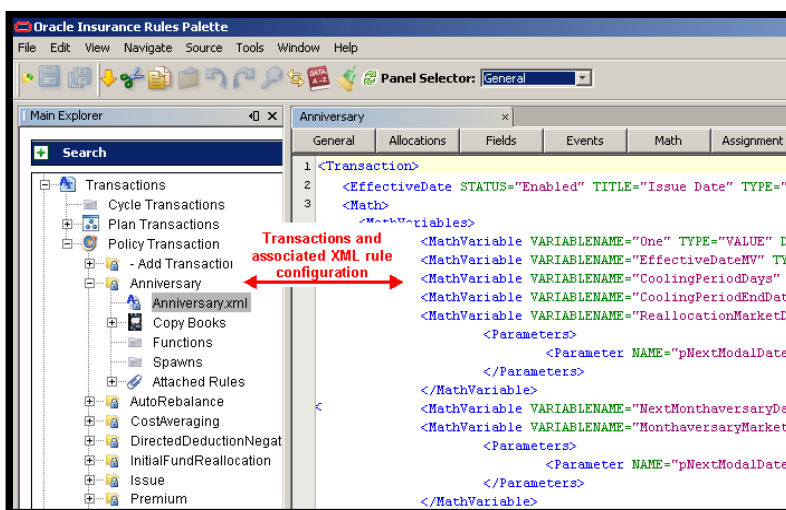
Oracle Insurance Rules Palette

File Edit View Navigate Source Tools Window Help

Panel Selector: General

Main Explorer

Search

Transactions
Cycle Transactions
Plan Transactions
Policy Transaction
- Add Transactio
Anniversary
Anniversary.xml
Copy Books
Functions
Spawns
Attached Rules
AutoRebalance
CostAveraging
DirectedDeductionNegat
InitialFundReallocation
Issue
Premium

Anniversary

General | Allocations | Fields | Events | Math | Assignment

1 <Transaction>
2 <EffectiveDate STATUS="Enabled" TITLE="Issue Date" TYPE="
3 <Math>
<MathVariables>
<MathVariable VARIABLENAME="One" TYPE="VALUE" D
<MathVariable VARIABLENAME="EffectiveDateMV" TY
<MathVariable VARIABLENAME="CoolingPeriodDays"
<MathVariable VARIABLENAME="CoolingPeriodEndDat
<MathVariable VARIABLENAME="ReallocationMarketD
<Parameters>
<Parameter NAME="pNextModalDate
</Parameters>
</MathVariable>
<MathVariable VARIABLENAME="NextMonthaversaryDa
<MathVariable VARIABLENAME="MonthaversaryMarket
<Parameters>
<Parameter NAME="pNextModalDate
</Parameters>
</MathVariable>

Transactions and associated XML rule configuration